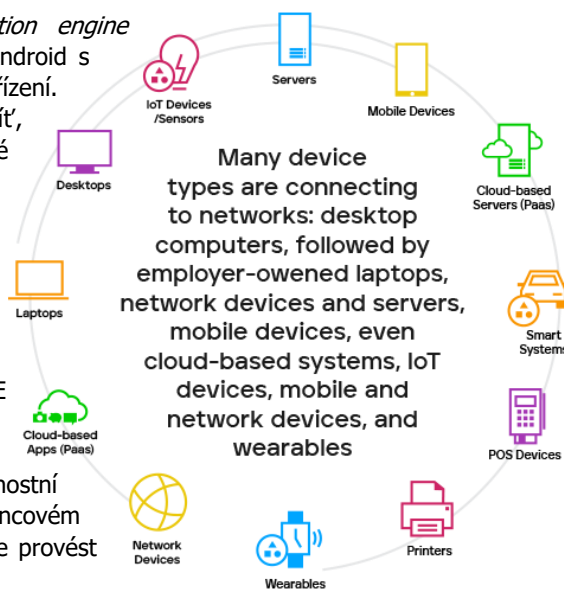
tion engine
ndroid s
řízení.
íť,
é

E

nostní
ncovém
e provést

Servers

IoT Devices
/Sensors

Mobile Devices

Desktops

Cloud-based
Servers (Paas)

Many device types are connecting to networks: desktop computers, followed by employer-owened laptops, network devices and servers, mobile devices, even cloud-based systems, IoT devices, mobile and network devices, and wearables

Laptops

Smart
Systems

Cloud-based
Apps (Paas)

POS Devices

Network
Devices

Printers

Wearables